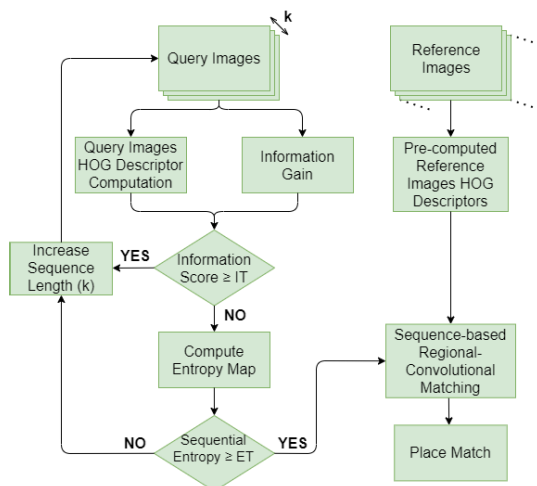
k

Query Images

Reference Images

Query Images HOG Descriptor Computation

Information Gain

Pre-computed Reference Images HOG Descriptors

Increase Sequence Length (k)

YES

Information Score ≥ IT

NO

Compute Entropy Map

Sequence-based Regional-Convolutional Matching

NO

Sequential Entropy ≥ ET

YES

Place Match